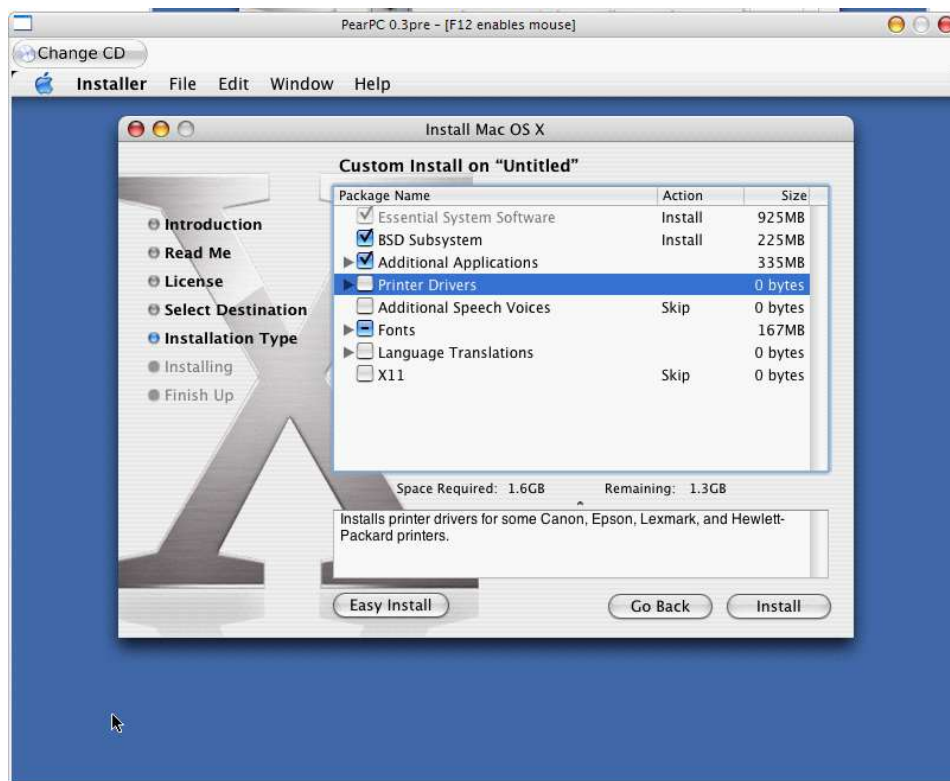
PearPC 0.3pre - [F12 enables mouse]

Change CD

Installer File Edit Window Help

Install Mac OS X

Custom Install on "Untitled"

Introduction
Read Me
License
Select Destination
Installation Type
Installing
Finish Up

| Package Name | Action | Size |
|---|---|---|
| Essential System Software | Install | 925MB |
| BSD Subsystem | Install | 225MB |
| Additional Applications | | 335MB |
| Printer Drivers | | 0 bytes |
| Additional Speech Voices | Skip | 0 bytes |
| Fonts | | 167MB |
| Language Translations | | 0 bytes |
| X11 | Skip | 0 bytes |

Space Required: 1.6GB Remaining: 1.3GB

Installs printer drivers for some Canon, Epson, Lexmark, and Hewlett-Packard printers.

Easy Install

Go Back

Install